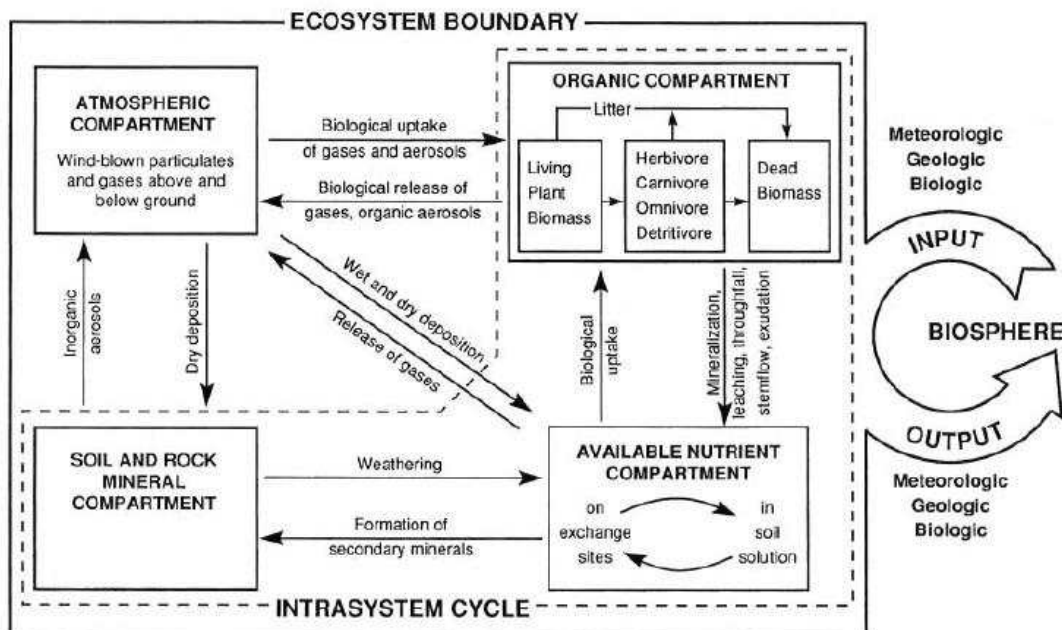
ECOSYSTEM BOUNDARY

ATMOSPHERIC COMPARTMENT

Wind-blown particulates and gases above and below ground

Biological uptake of gases and aerosols

Biological release of gases, organic aerosols

ORGANIC COMPARTMENT

Litter

Living Plant Biomass

Herbivore Carnivore Omnivore Detritivore

Dead Biomass

Meteorologic Geologic Biologic

INPUT

BIOSPHERE

OUTPUT

Meteorologic Geologic Biologic

Inorganic aerosols

Dry deposition

Wet and dry deposition

Release of gases

Biological uptake

Mineralization, leaching, throughfall, stemflow, exudation

SOIL AND ROCK MINERAL COMPARTMENT

Weathering

Formation of secondary minerals

AVAILABLE NUTRIENT COMPARTMENT

on exchange sites

in soil solution

INTRASYSTEM CYCLE